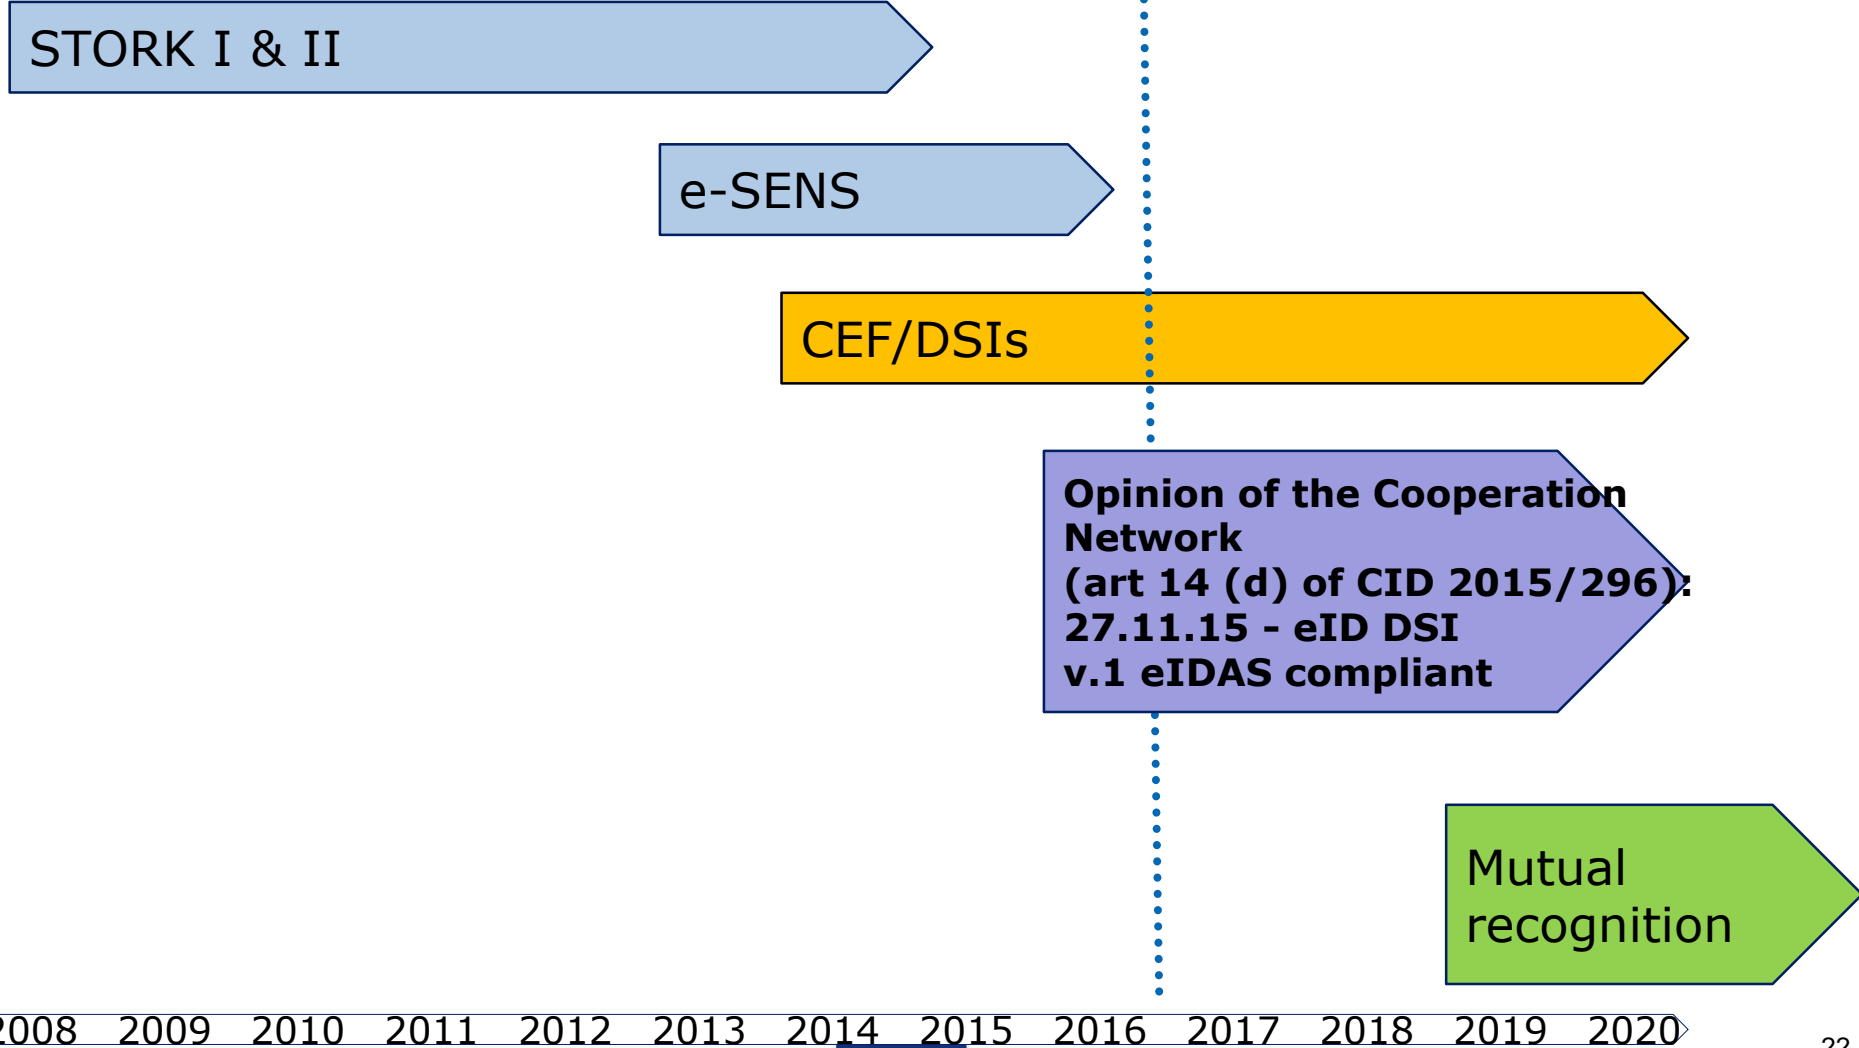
STORK I & II

e-SENS

CEF/DSIs

Opinion of the Cooperation Network
(art 14 (d) of CID 2015/296):
27.11.15 - eID DSI
v.1 eIDAS compliant

Mutual recognition

2008 2009 2010 2011 2012 2013 2014 2015 2016 2017 2018 2019 2020

22